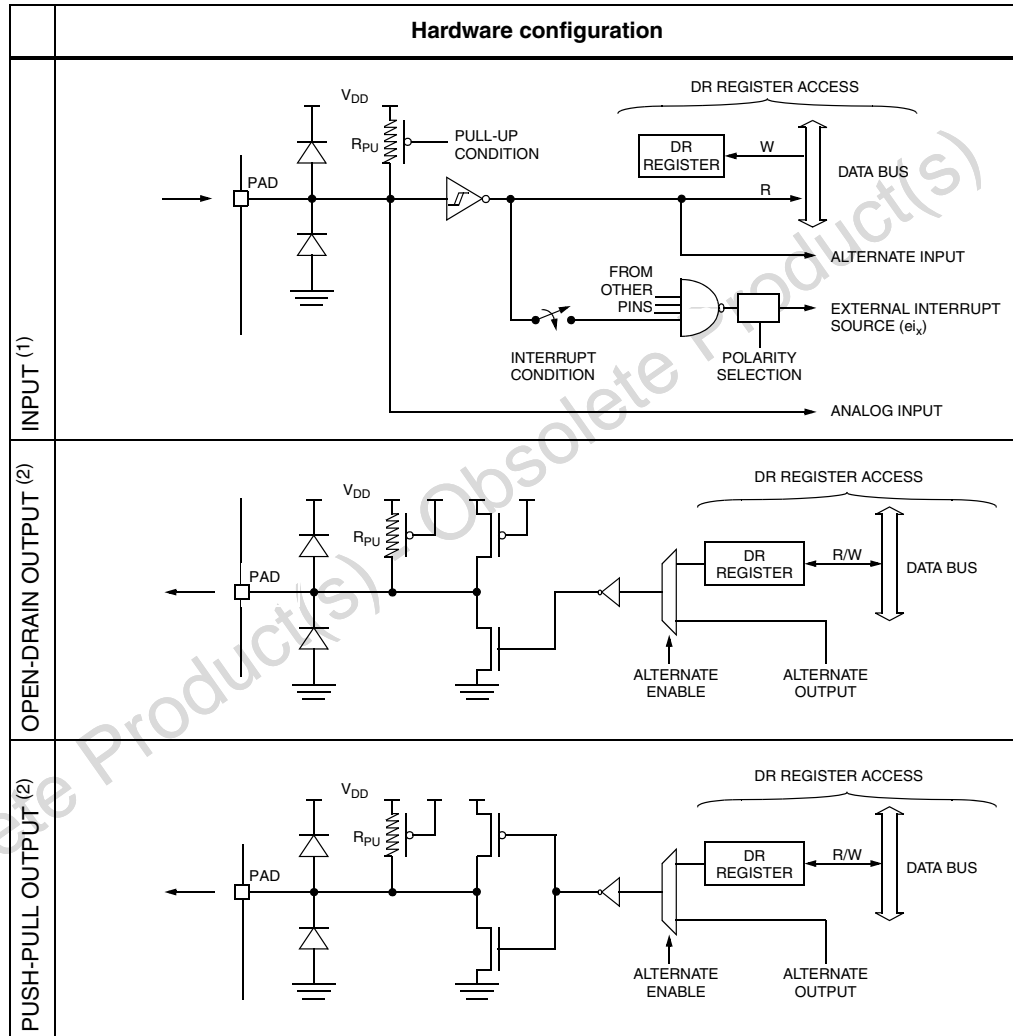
Hardware configuration

INPUT $^{(1)}$

$V_{DD}$

$R_{PU}$

PULL-UP CONDITION

DR REGISTER ACCESS

DR REGISTER

W

R

DATA BUS

PAD

ALTERNATE INPUT

FROM OTHER PINS

EXTERNAL INTERRUPT SOURCE ($ei_x$)

INTERRUPT CONDITION

POLARITY SELECTION

ANALOG INPUT

OPEN-DRAIN OUTPUT $^{(2)}$

$V_{DD}$

$R_{PU}$

PAD

DR REGISTER ACCESS

DR REGISTER

R/W

DATA BUS

ALTERNATE ENABLE

ALTERNATE OUTPUT

PUSH-PULL OUTPUT $^{(2)}$

$V_{DD}$

$R_{PU}$

PAD

DR REGISTER ACCESS

DR REGISTER

R/W

DATA BUS

ALTERNATE ENABLE

ALTERNATE OUTPUT

Obsolete Product(s) - Obsolete Product(s)